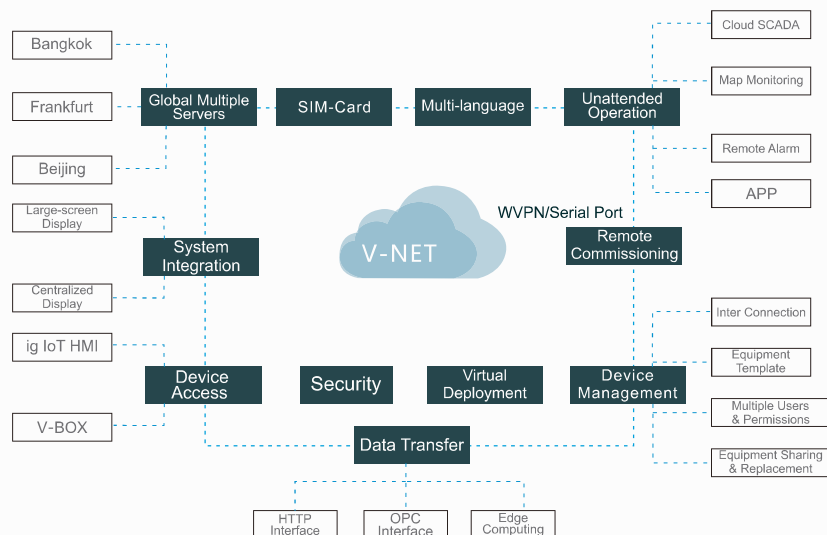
Bangkok

Frankfurt

Beijing

Global Multiple Servers

SIM-Card

Multi-language

Unattended Operation

Cloud SCADA

Map Monitoring

Remote Alarm

APP

Large-screen Display

Centralized Display

System Integration

V-NET

WVPN/Serial Port

Remote Commissioning

ig IoT HMI

V-BOX

Device Access

Security

Virtual Deployment

Device Management

Inter Connection

Equipment Template

Multiple Users & Permissions

Equipment Sharing & Replacement

Data Transfer

HTTP Interface

OPC Interface

Edge Computing